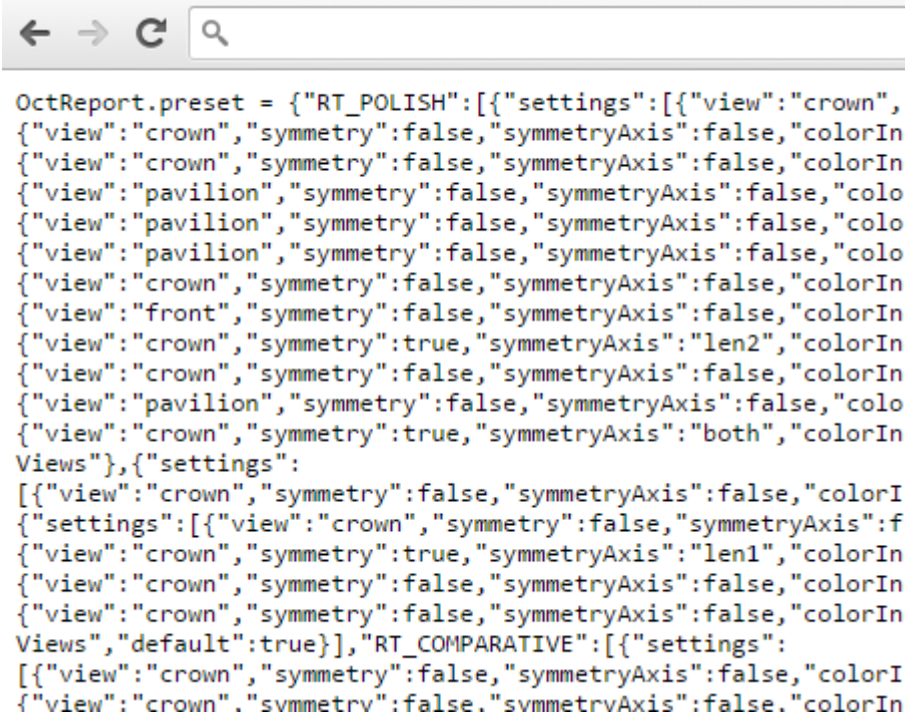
OctReport.preset = {"RT_POLISH":[{"settings":[{"view":"crown",
{"view":"crown","symmetry":false,"symmetryAxis":false,"colorIn
{"view":"crown","symmetry":false,"symmetryAxis":false,"colorIn
{"view":"pavilion","symmetry":false,"symmetryAxis":false,"colo
{"view":"pavilion","symmetry":false,"symmetryAxis":false,"colo
{"view":"pavilion","symmetry":false,"symmetryAxis":false,"colo
{"view":"crown","symmetry":false,"symmetryAxis":false,"colorIn
{"view":"front","symmetry":false,"symmetryAxis":false,"colorIn
{"view":"crown","symmetry":true,"symmetryAxis":"len2","colorIn
{"view":"crown","symmetry":false,"symmetryAxis":false,"colorIn
{"view":"pavilion","symmetry":false,"symmetryAxis":false,"colo
{"view":"crown","symmetry":true,"symmetryAxis":"both","colorIn
Views"},{"settings":
[{"view":"crown","symmetry":false,"symmetryAxis":false,"colorI
{"settings":[{"view":"crown","symmetry":false,"symmetryAxis":f
{"view":"crown","symmetry":true,"symmetryAxis":"len1","colorIn
{"view":"crown","symmetry":false,"symmetryAxis":false,"colorIn
{"view":"crown","symmetry":false,"symmetryAxis":false,"colorIn
Views","default":true}],"RT_COMPARATIVE":[{"settings":
[{"view":"crown","symmetry":false,"symmetryAxis":false,"colorI
{"view":"crown","symmetry":false,"symmetryAxis":false,"colorIn